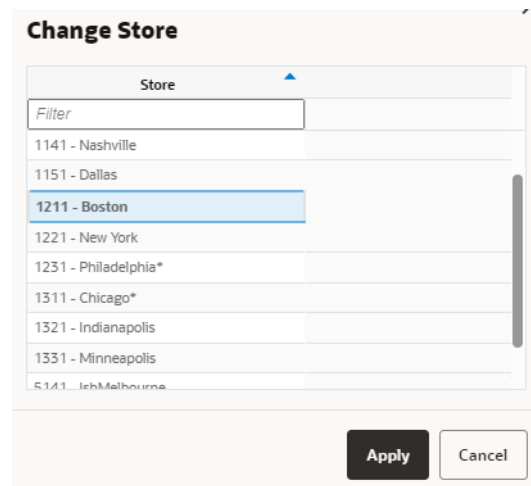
Change Store

| Store |
|---|
| Filter |
| 1141 - Nashville |
| 1151 - Dallas |
| 1211 - Boston |
| 1221 - New York |
| 1231 - Philadelphia* |
| 1311 - Chicago* |
| 1321 - Indianapolis |
| 1331 - Minneapolis |
| 5141 - IshMelbourne |

Apply Cancel